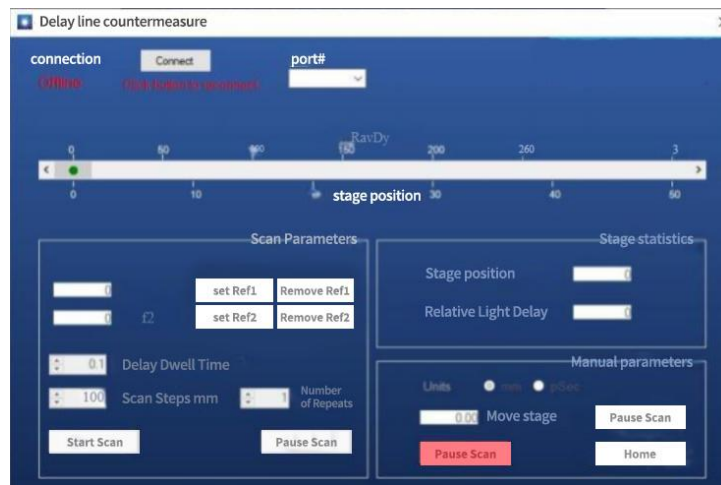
Delay line countermeasure

connection
Connect
port#
Offline
Click button to disconnect

RavDy
0 50 100 150 200 250 3
0 10 20 30 40 50
stage position

Scan Parameters
0
0
f2
set Ref1
Remove Ref1
set Ref2
Remove Ref2
0.1
Delay Dwell Time
100
Scan Steps mm
1
Number of Repeats
Start Scan
Pause Scan

Stage statistics
Stage position
0
Relative Light Delay
0

Manual parameters
Units
mm
pSec
0.00
Move stage
Pause Scan
Pause Scan
Home